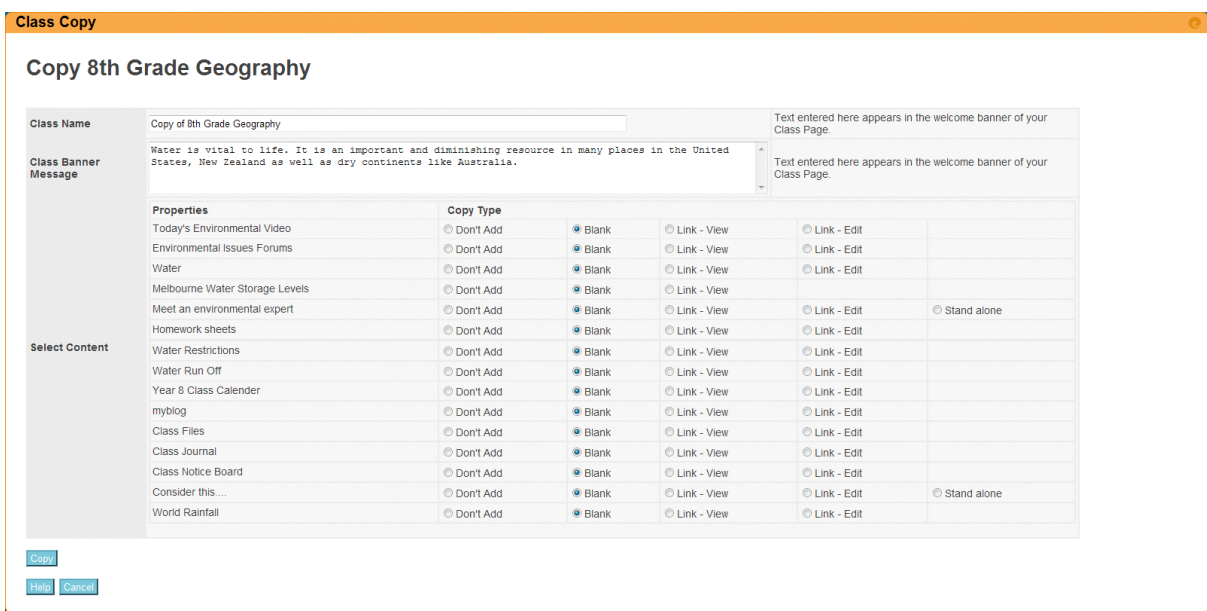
Class Copy

Copy 8th Grade Geography

Class Name | Copy of 8th Grade Geography | Text entered here appears in the welcome banner of your Class Page.

Class Banner Message | Water is vital to life. It is an important and diminishing resource in many places in the United States, New Zealand as well as dry continents like Australia. | Text entered here appears in the welcome banner of your Class Page.

Select Content

| Properties | Copy Type | | | | |
|---|---|---|---|---|---|
| Today's Environmental Video | Don't Add | Blank | Link - View | Link - Edit | |
| Environmental Issues Forums | Don't Add | Blank | Link - View | Link - Edit | |
| Water | Don't Add | Blank | Link - View | Link - Edit | |
| Melbourne Water Storage Levels | Don't Add | Blank | Link - View | | |
| Meet an environmental expert | Don't Add | Blank | Link - View | Link - Edit | Stand alone |
| Homework sheets | Don't Add | Blank | Link - View | Link - Edit | |
| Water Restrictions | Don't Add | Blank | Link - View | Link - Edit | |
| Water Run Off | Don't Add | Blank | Link - View | Link - Edit | |
| Year 8 Class Calender | Don't Add | Blank | Link - View | Link - Edit | |
| myblog | Don't Add | Blank | Link - View | Link - Edit | |
| Class Files | Don't Add | Blank | Link - View | Link - Edit | |
| Class Journal | Don't Add | Blank | Link - View | Link - Edit | |
| Class Notice Board | Don't Add | Blank | Link - View | Link - Edit | |
| Consider this.... | Don't Add | Blank | Link - View | Link - Edit | Stand alone |
| World Rainfall | Don't Add | Blank | Link - View | Link - Edit | |

Copy

Help Cancel